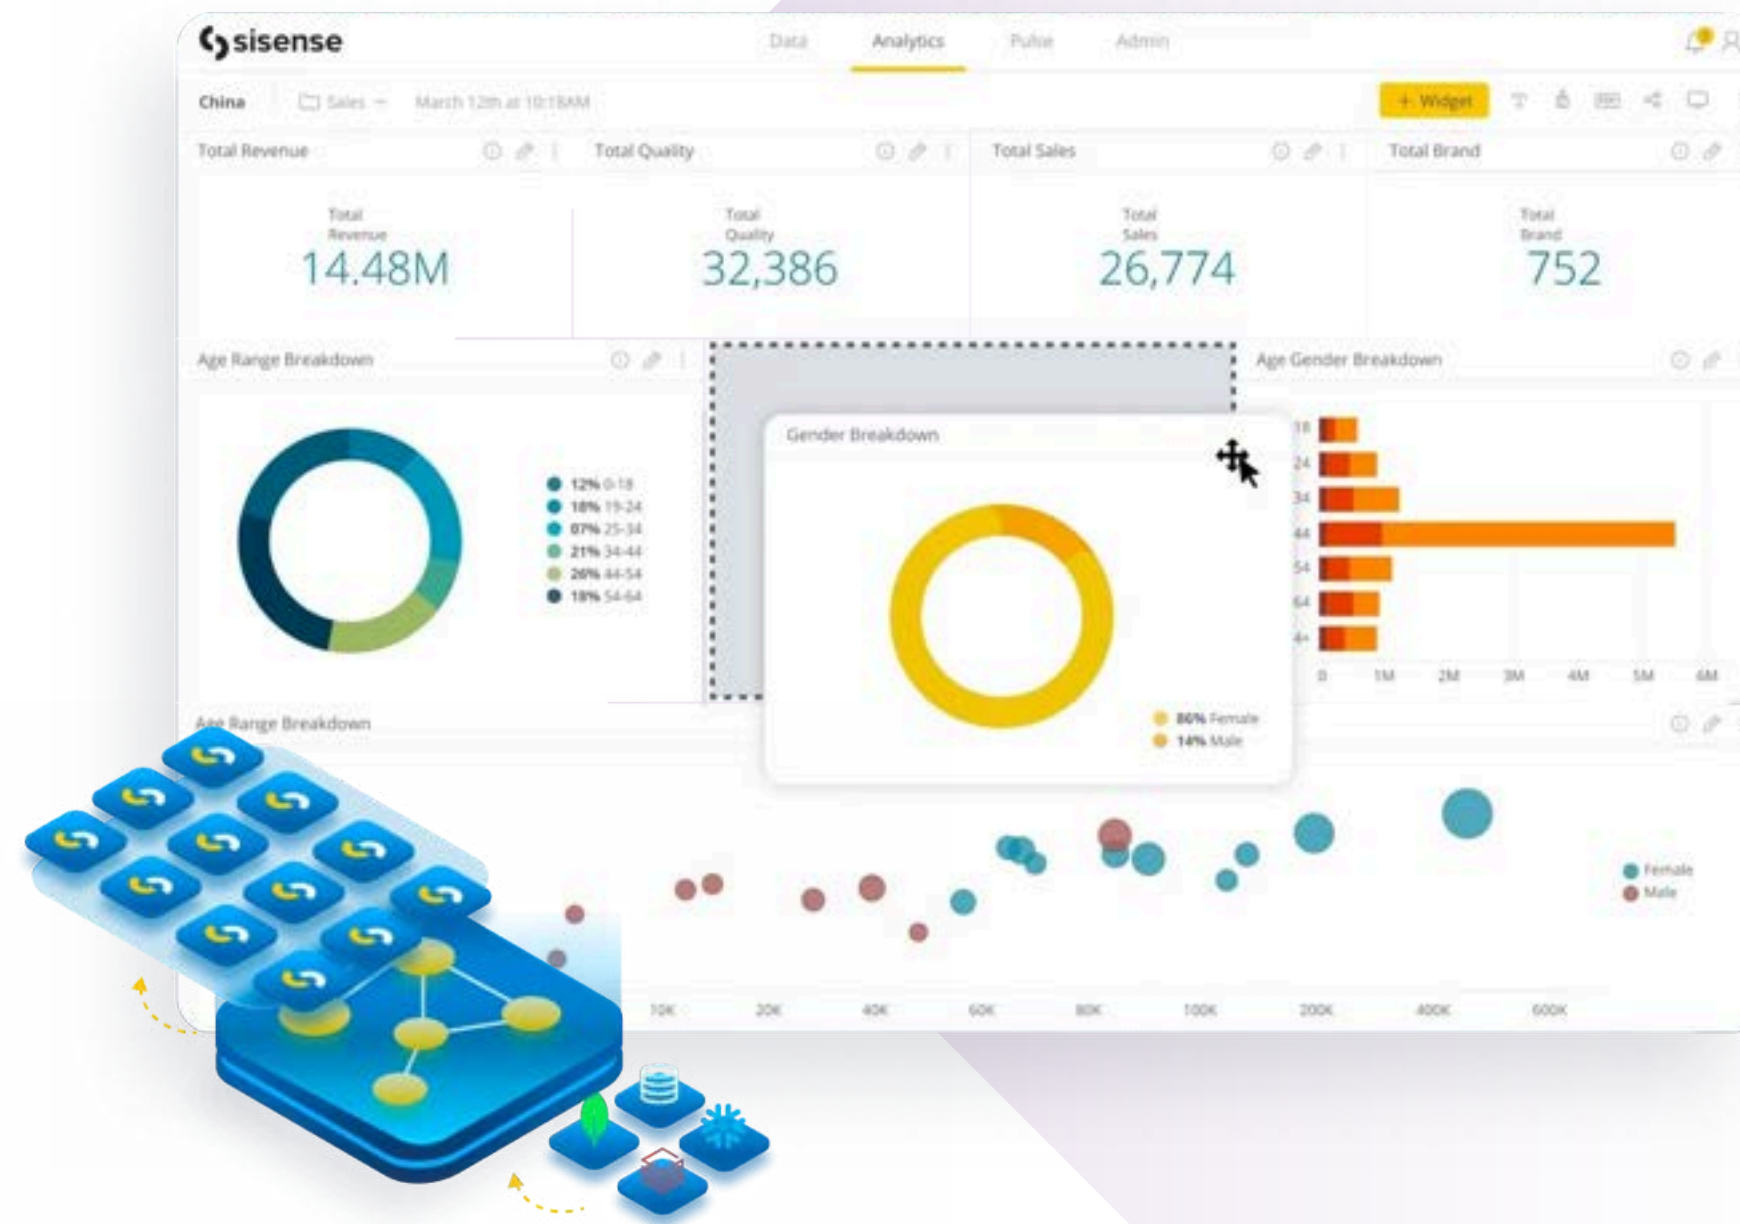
sisense

Data Analytics Pulse Admin

China Sales March 12th at 10:15AM

+ Widget

Total Revenue

Total Revenue
14.48M

Total Quality

Total Quality
32,386

Total Sales

Total Sales
26,774

Total Brand

Total Brand
752

Age Range Breakdown

12% 0-18
18% 19-24
07% 25-34
21% 34-44
26% 44-54
18% 54-64

Gender Breakdown

86% Female
14% Male

Age Gender Breakdown

18
24
34
44
54
64
+

0 1M 2M 3M 4M 5M 6M

Age Range Breakdown

Female
Male

10K 20K 40K 60K 80K 100K 200K 400K 600K